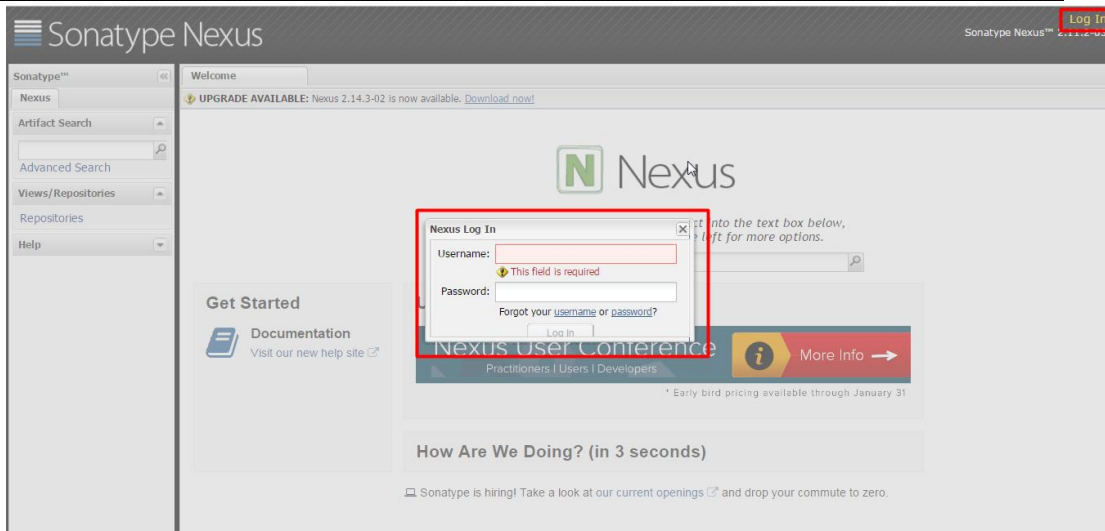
Sonatype Nexus

Log In

Sonatype Nexus™ 2.11.2-0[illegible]

Sonatype™

Nexus

Artifact Search

Advanced Search

Views/Repositories

Repositories

Help

Welcome

UPGRADE AVAILABLE: Nexus 2.14.3-02 is now available. Download now!

Nexus

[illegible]ct into the text box below, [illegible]e left for more options.

Nexus Log In

Username:

This field is required

Password:

Forgot your username or password?

Log In

Get Started

Documentation

Visit our new help site

Nexus User Conference

Practitioners | Users | Developers

More Info

* Early bird pricing available through January 31

How Are We Doing? (in 3 seconds)

Sonatype is hiring! Take a look at our current openings and drop your commute to zero.